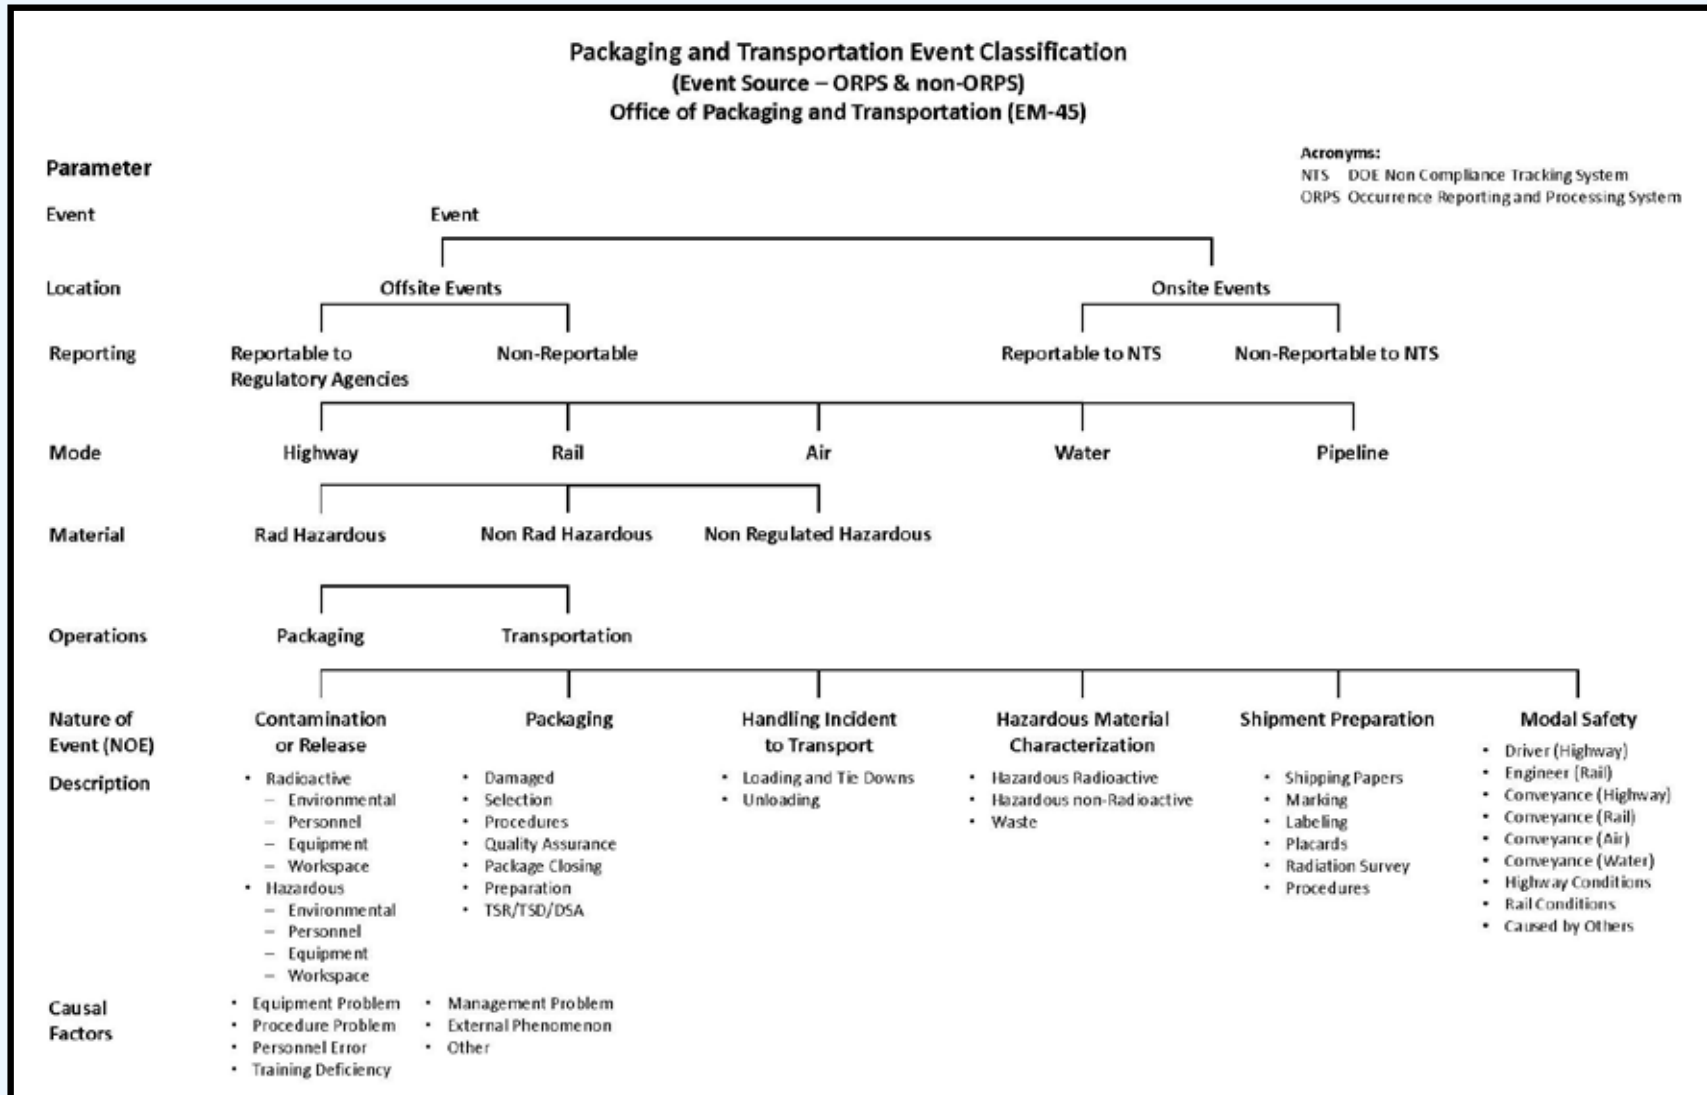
Packaging and Transportation Event Classification
(Event Source – ORPS & non-ORPS)
Office of Packaging and Transportation (EM-45)

Acronyms:
NTS DOE Non Compliance Tracking System
ORPS Occurrence Reporting and Processing System

Parameter

Event Event

Location Offsite Events Onsite Events

Reporting Reportable to Regulatory Agencies Non-Reportable Reportable to NTS Non-Reportable to NTS

Mode Highway Rail Air Water Pipeline

Material Rad Hazardous Non Rad Hazardous Non Regulated Hazardous

Operations Packaging Transportation

Nature of Event (NOE)

Contamination or Release
Packaging
Handling Incident to Transport
Hazardous Material Characterization
Shipment Preparation
Modal Safety

Description

Contamination or Release:
• Radioactive
– Environmental
– Personnel
– Equipment
– Workspace
• Hazardous
– Environmental
– Personnel
– Equipment
– Workspace

Packaging:
• Damaged
• Selection
• Procedures
• Quality Assurance
• Package Closing
• Preparation
• TSR/TSD/DSA

Handling Incident to Transport:
• Loading and Tie Downs
• Unloading

Hazardous Material Characterization:
• Hazardous Radioactive
• Hazardous non-Radioactive
• Waste

Shipment Preparation:
• Shipping Papers
• Marking
• Labeling
• Placards
• Radiation Survey
• Procedures

Modal Safety:
• Driver (Highway)
• Engineer (Rail)
• Conveyance (Highway)
• Conveyance (Rail)
• Conveyance (Air)
• Conveyance (Water)
• Highway Conditions
• Rail Conditions
• Caused by Others

Causal Factors
• Equipment Problem
• Procedure Problem
• Personnel Error
• Training Deficiency
• Management Problem
• External Phenomenon
• Other